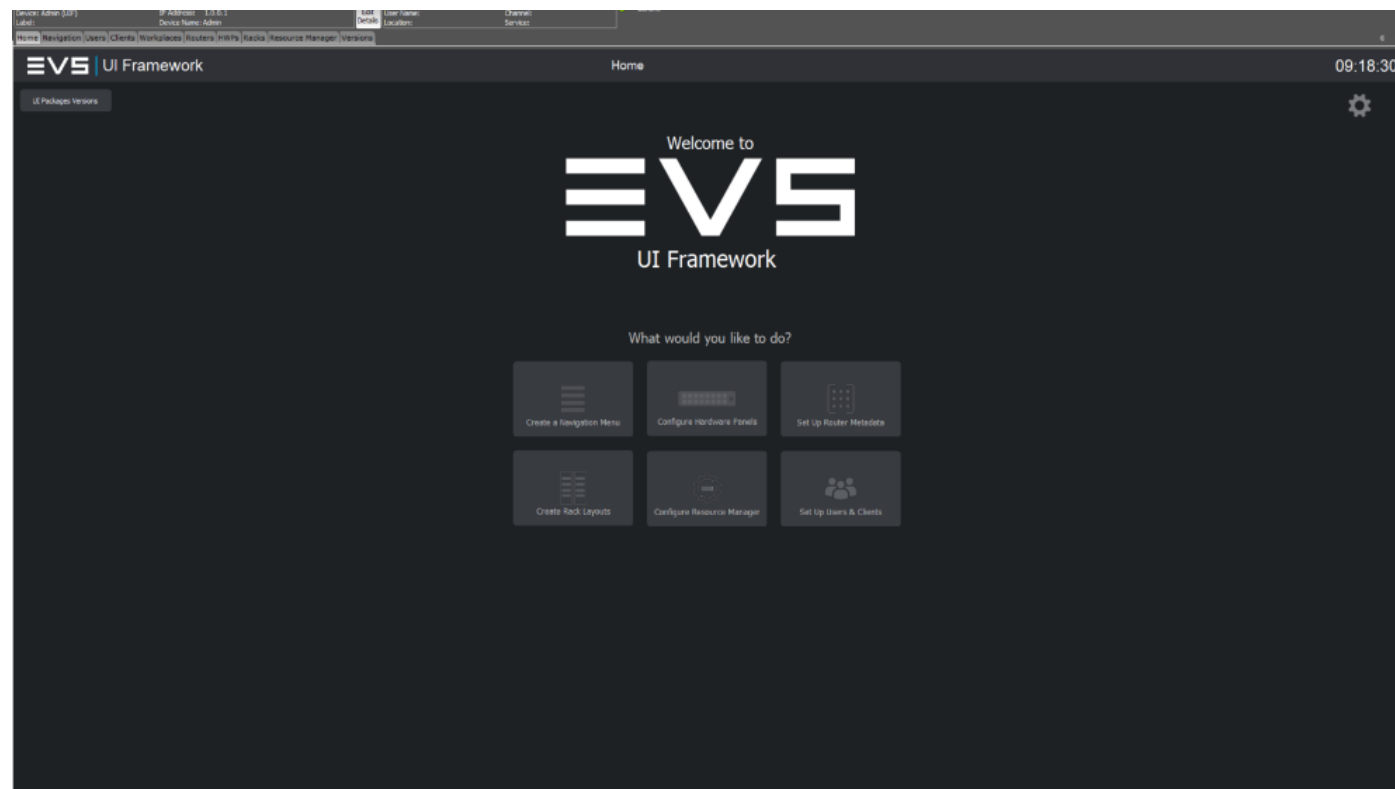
Device: Admin (UIF) IP Address: 1.5.0.1 Edit Details User Name: Channel:
Label: Device Name: Admin Location: Service:

Home Navigation Users Clients Workplaces Routers HWPs Racks Resource Manager Versions

EVS | UI Framework

Home

09:18:30

UI Packages Versions

Welcome to

EVS

UI Framework

What would you like to do?

Create a Navigation Menu

Configure Hardware Panels

Set Up Router Metadata

Create Rack Layouts

Configure Resource Manager

Set Up Users & Clients